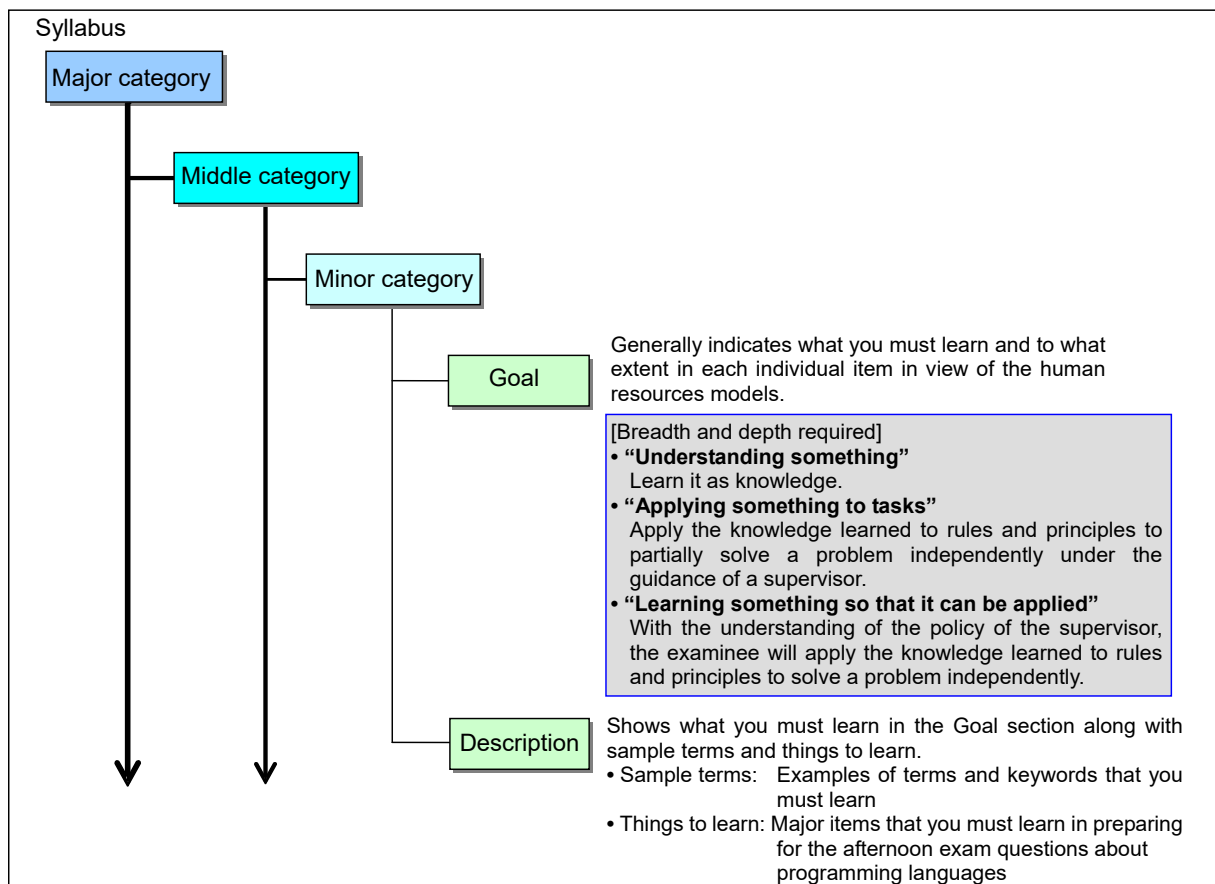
Syllabus

Major category

Middle category

Minor category

Goal

Generally indicates what you must learn and to what extent in each individual item in view of the human resources models.

[Breadth and depth required]
• **"Understanding something"**
Learn it as knowledge.
• **"Applying something to tasks"**
Apply the knowledge learned to rules and principles to partially solve a problem independently under the guidance of a supervisor.
• **"Learning something so that it can be applied"**
With the understanding of the policy of the supervisor, the examinee will apply the knowledge learned to rules and principles to solve a problem independently.

Description

Shows what you must learn in the Goal section along with sample terms and things to learn.
• Sample terms: Examples of terms and keywords that you must learn
• Things to learn: Major items that you must learn in preparing for the afternoon exam questions about programming languages